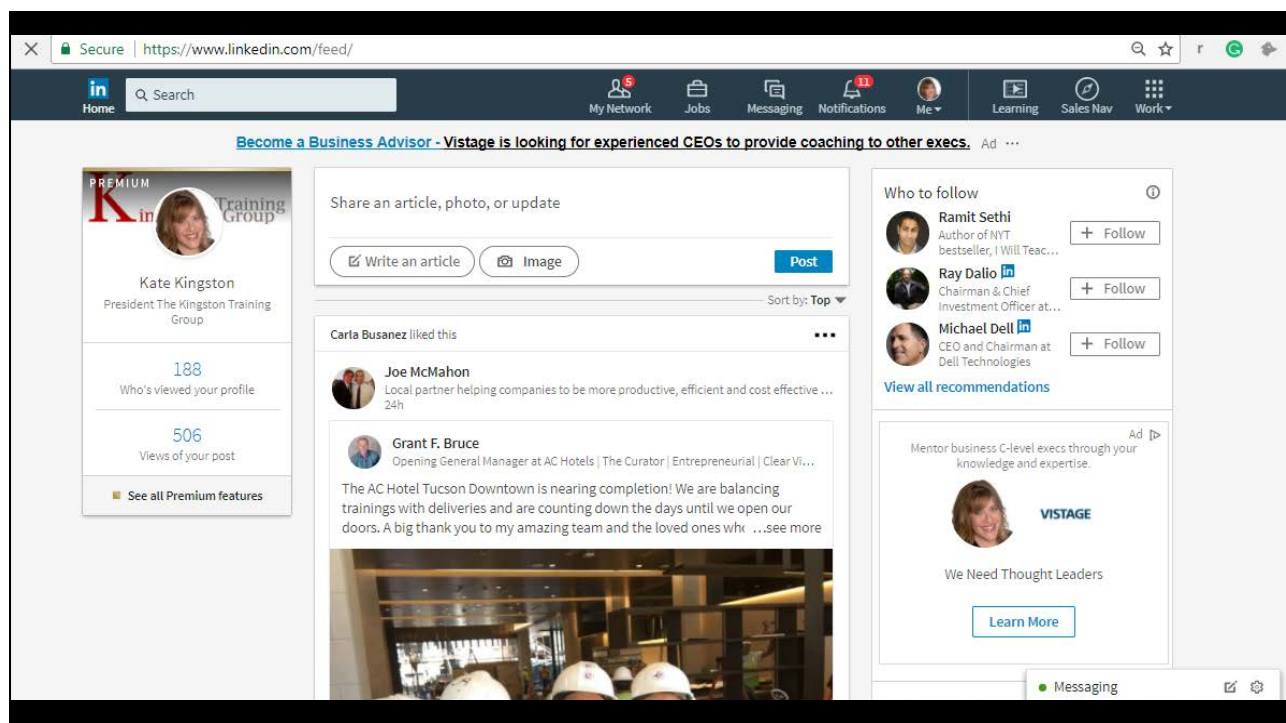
Secure | https://www.linkedin.com/feed/

in Home
Search
5 My Network
Jobs
Messaging
11 Notifications
Me
Learning
Sales Nav
Work

Become a Business Advisor - Vistage is looking for experienced CEOs to provide coaching to other execs. Ad ···

PREMIUM
Kin Training Group
Kate Kingston
President The Kingston Training Group
188
Who's viewed your profile
506
Views of your post
See all Premium features

Share an article, photo, or update
Write an article
Image
Post
Sort by: Top

Carla Busanez liked this
Joe McMahon
Local partner helping companies to be more productive, efficient and cost effective ...
24h
Grant F. Bruce
Opening General Manager at AC Hotels | The Curator | Entrepreneurial | Clear Vi...
The AC Hotel Tucson Downtown is nearing completion! We are balancing trainings with deliveries and are counting down the days until we open our doors. A big thank you to my amazing team and the loved ones whc ...see more

Who to follow
Ramit Sethi
Author of NYT bestseller, I Will Teac...
+ Follow
Ray Dalio in
Chairman & Chief Investment Officer at...
+ Follow
Michael Dell in
CEO and Chairman at Dell Technologies
+ Follow
View all recommendations

Ad
Mentor business C-level execs through your knowledge and expertise.
VISTAGE
We Need Thought Leaders
Learn More

Messaging